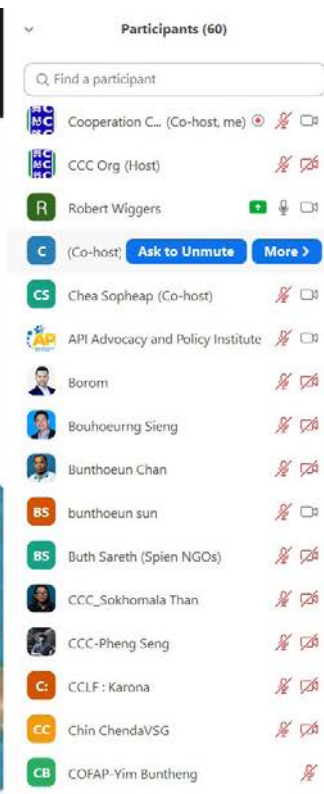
Participants (60)

Find a participant

Cooperation C... (Co-host, me)

CCC Org (Host)

R Robert Wiggers

C (Co-host) Ask to Unmute More >

CS Chea Sopheap (Co-host)

AP API Advocacy and Policy Institute

Borom

Bouhoeurng Sieng

Bunthoeun Chan

BS bunthoeun sun

BS Buth Sareth (Spien NGOs)

CCC_Sokhomala Than

CCC-Pheng Seng

C: CCLF : Karona

CC Chin ChendaVSG

CB COFAP-Yim Buntheng